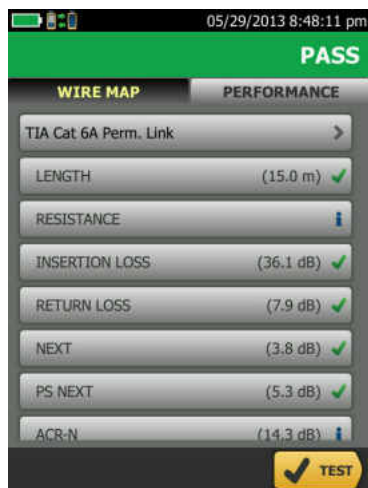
05/29/2013 8:48:11 pm

PASS

WIRE MAP

PERFORMANCE

TIA Cat 6A Perm. Link

LENGTH (15.0 m)

RESISTANCE

INSERTION LOSS (36.1 dB)

RETURN LOSS (7.9 dB)

NEXT (3.8 dB)

PS NEXT (5.3 dB)

ACR-N (14.3 dB)

TEST